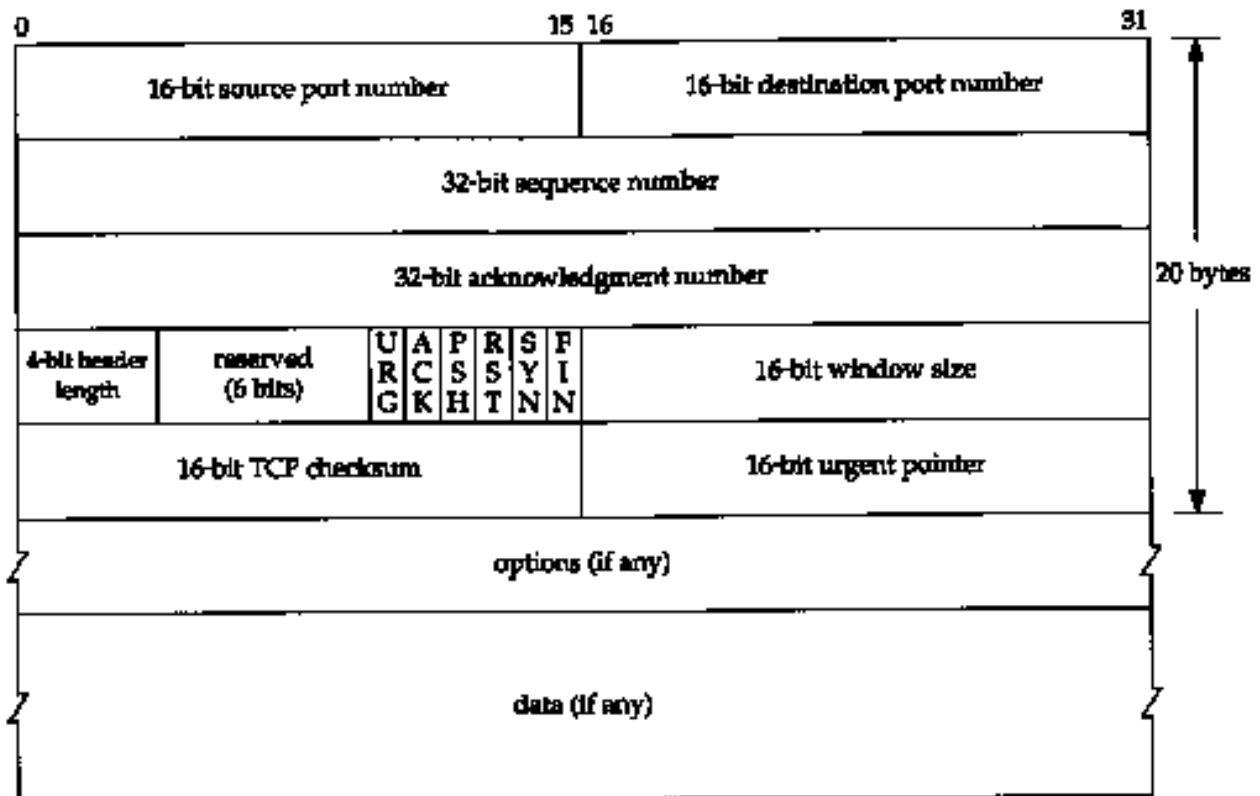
0 15 16 31

| 16-bit source port number | 16-bit destination port number |
|---|---|
| 32-bit sequence number | |
| 32-bit acknowledgment number | |
| 4-bit header length / reserved (6 bits) / URG / ACK / PSH / RST / SYN / FIN | 16-bit window size |
| 16-bit TCP checksum | 16-bit urgent pointer |
| options (if any) | |
| data (if any) | |

20 bytes